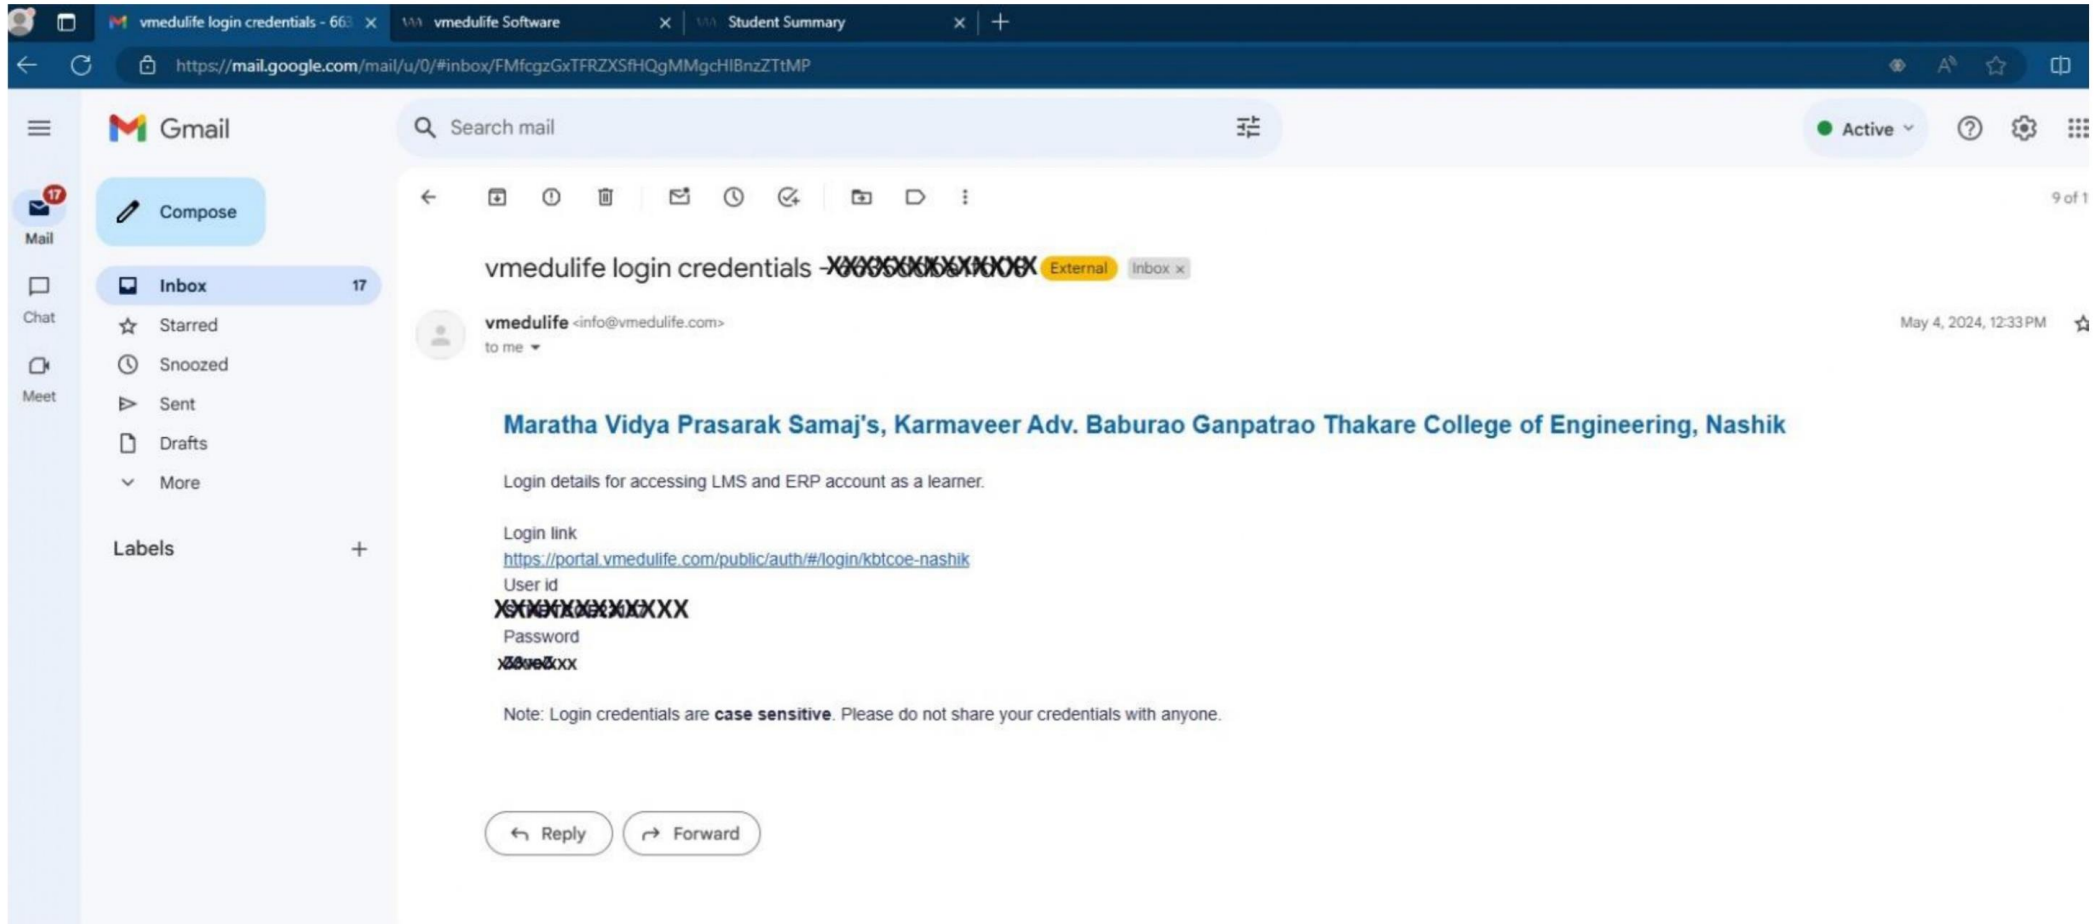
vmedulife login credentials - 66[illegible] ×
vmedulife Software ×
Student Summary ×
https://mail.google.com/mail/u/0/#inbox/FMfcgzGxTFRZXSfHQgMMgcHIBnzZTtMP

Gmail
Search mail
Active
Compose
Mail 17
Chat
Meet
Inbox 17
Starred
Snoozed
Sent
Drafts
More
Labels +

9 of 1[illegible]

vmedulife login credentials -XXXXXXXXXXXX External Inbox ×

vmedulife <info@vmedulife.com>
to me
May 4, 2024, 12:33 PM

Maratha Vidya Prasarak Samaj's, Karmaveer Adv. Baburao Ganpatrao Thakare College of Engineering, Nashik

Login details for accessing LMS and ERP account as a learner.

Login link
https://portal.vmedulife.com/public/auth/#/login/kbtcoe-nashik
User id
XXXXXXXXXXXXX
Password
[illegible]xx

Note: Login credentials are **case sensitive**. Please do not share your credentials with anyone.

Reply
Forward